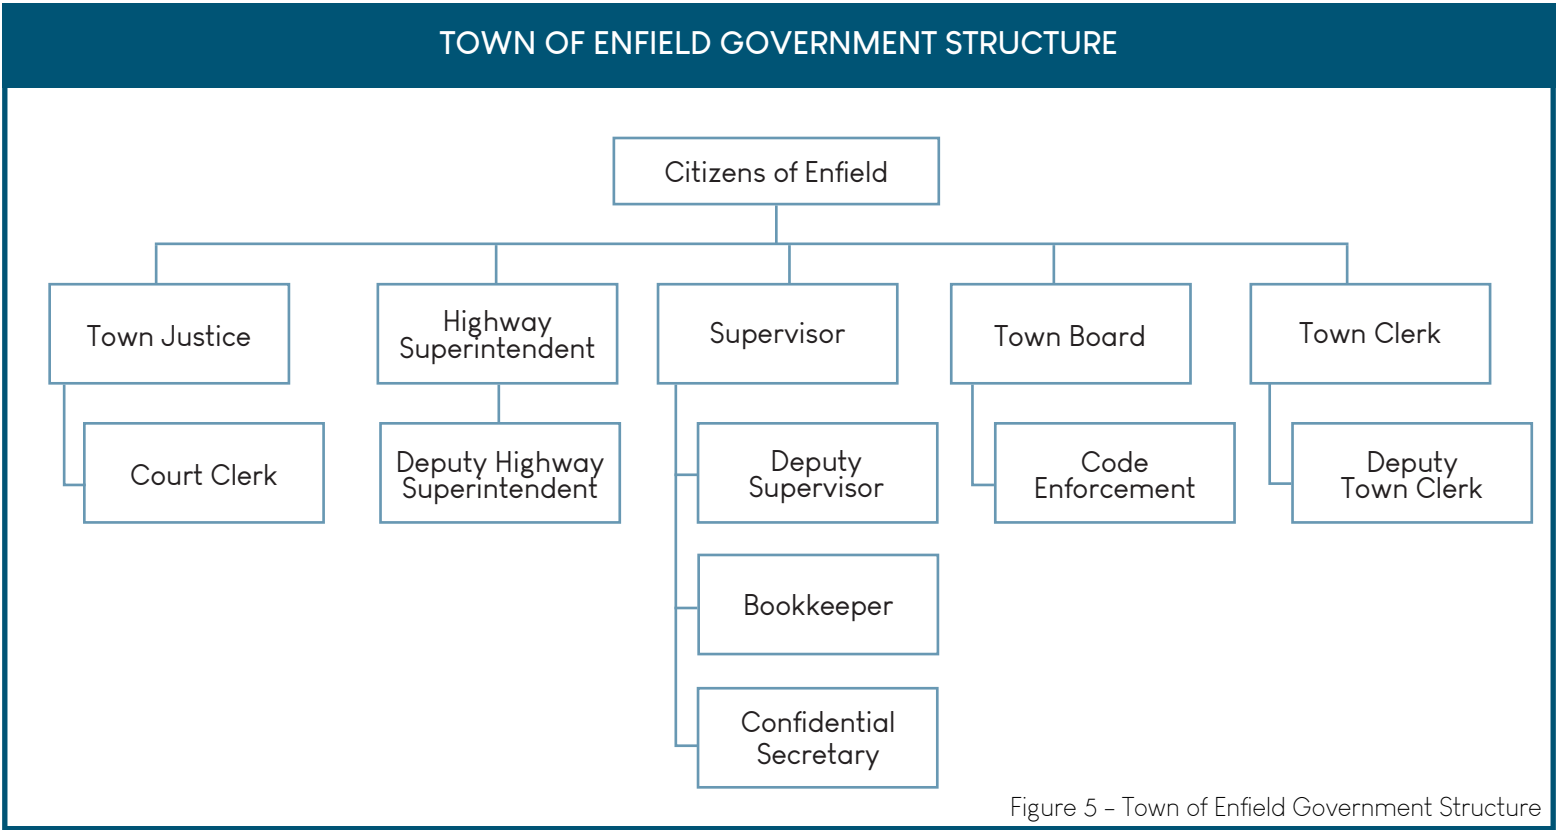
TOWN OF ENFIELD GOVERNMENT STRUCTURE

Citizens of Enfield

Town Justice

Court Clerk

Highway Superintendent

Deputy Highway Superintendent

Supervisor

Deputy Supervisor

Bookkeeper

Confidential Secretary

Town Board

Code Enforcement

Town Clerk

Deputy Town Clerk

Figure 5 – Town of Enfield Government Structure